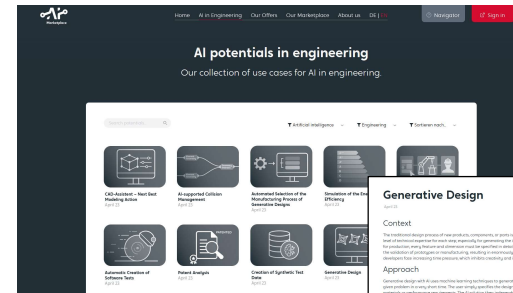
AI Marketplace

Home AI in Engineering Our Offers Our Marketplace About us DE | EN

Navigator

Sign in

AI potentials in engineering

Our collection of use cases for AI in engineering.

Search potentials

Artificial intelligence

Engineering

Sortieren nach...

CAD-Assistant – Next Best Modeling Action
April 23

AI-supported Collision Management
April 23

Automated Selection of the Manufacturing Process of Generative Designs
April 23

Simulation of the En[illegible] Efficiency
April 23

Automatic Creation of Software Tests
April 23

Patent Analysis
April 23

Creation of Synthetic Test Data
April 23

Generative Design
April 23

Generative Design

April 23

Context

The traditional design process of new products, components, or parts is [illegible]

Approach

Generative design with AI uses machine learning techniques to generat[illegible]